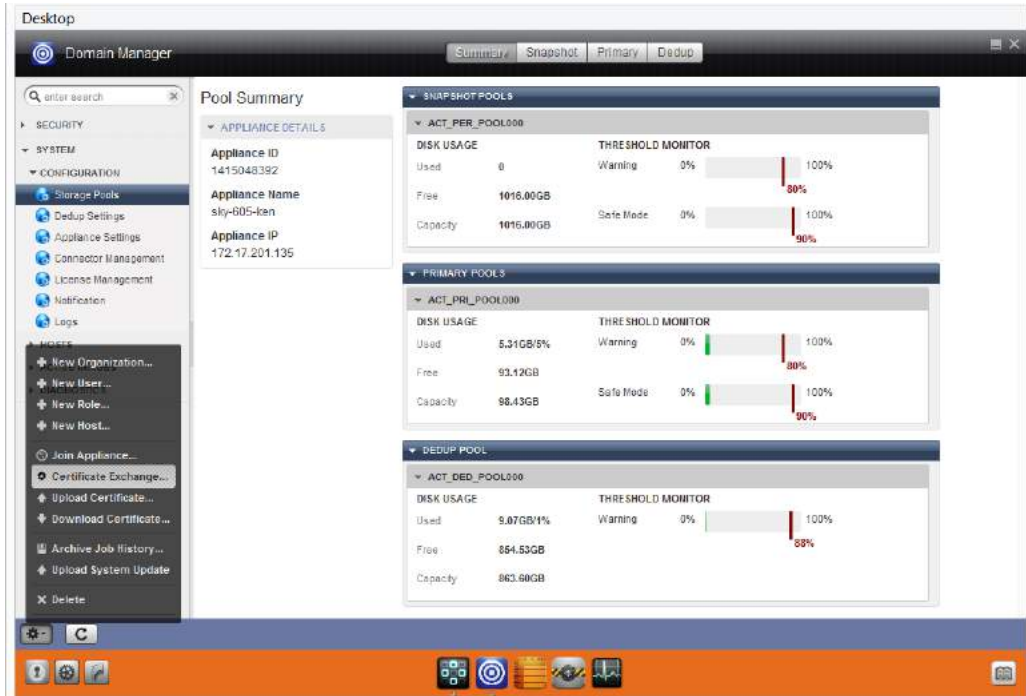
Desktop

Domain Manager

Summary | Snapshot | Primary | Dedup

enter search

▸ SECURITY
▾ SYSTEM
▾ CONFIGURATION
Storage Pools
Dedup Settings
Appliance Settings
Connector Management
License Management
Notification
Logs
▸ HOSTS

New Organization...
New User...
New Role...
New Host...
Join Appliance...
Certificate Exchange...
Upload Certificate...
Download Certificate...
Archive Job History...
Upload System Update
Delete

C

Pool Summary

▾ APPLIANCE DETAILS
Appliance ID
1415048392
Appliance Name
sky-605-ken
Appliance IP
172.17.201.135

▾ SNAPSHOT POOLS
▾ ACT_PER_POOL000
DISK USAGE
Used 0
Free 1016.00GB
Capacity 1016.00GB
THRESHOLD MONITOR
Warning 0% 100% 80%
Safe Mode 0% 100% 90%

▾ PRIMARY POOLS
▾ ACT_PRI_POOL000
DISK USAGE
Used 5.31GB/5%
Free 93.12GB
Capacity 98.43GB
THRESHOLD MONITOR
Warning 0% 100% 80%
Safe Mode 0% 100% 90%

▾ DEDUP POOL
▾ ACT_DED_POOL000
DISK USAGE
Used 9.07GB/1%
Free 854.53GB
Capacity 863.60GB
THRESHOLD MONITOR
Warning 0% 100% 88%